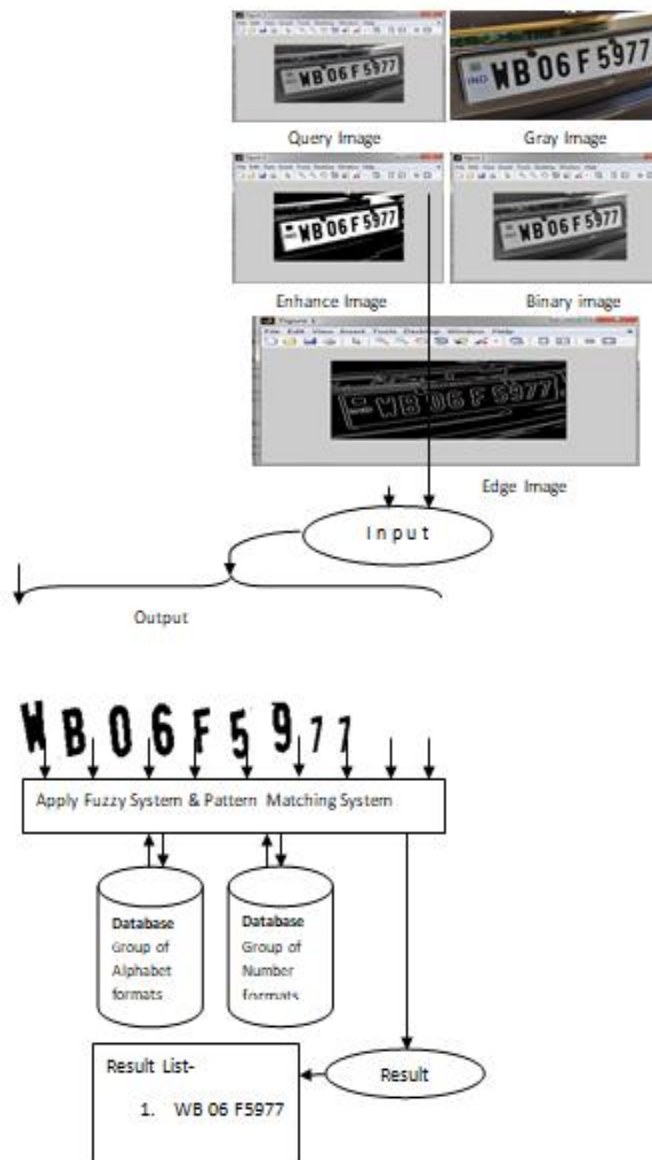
WB 06 F 5977

IND WB 06 F 5977

Query Image

Gray Image

WB 06 F 5977

WB 06 F 5977

Enhance Image

Binary image

File Edit View Insert Tools Desktop Window Help

WB 06 F 5977

Edge Image

Input

Output

W B 0 6 F 5 9 7 7

Apply Fuzzy System & Pattern Matching System

Database Group of Alphabet formats

Database Group of Number formats

Result List-

1. WB 06 F5977

Result